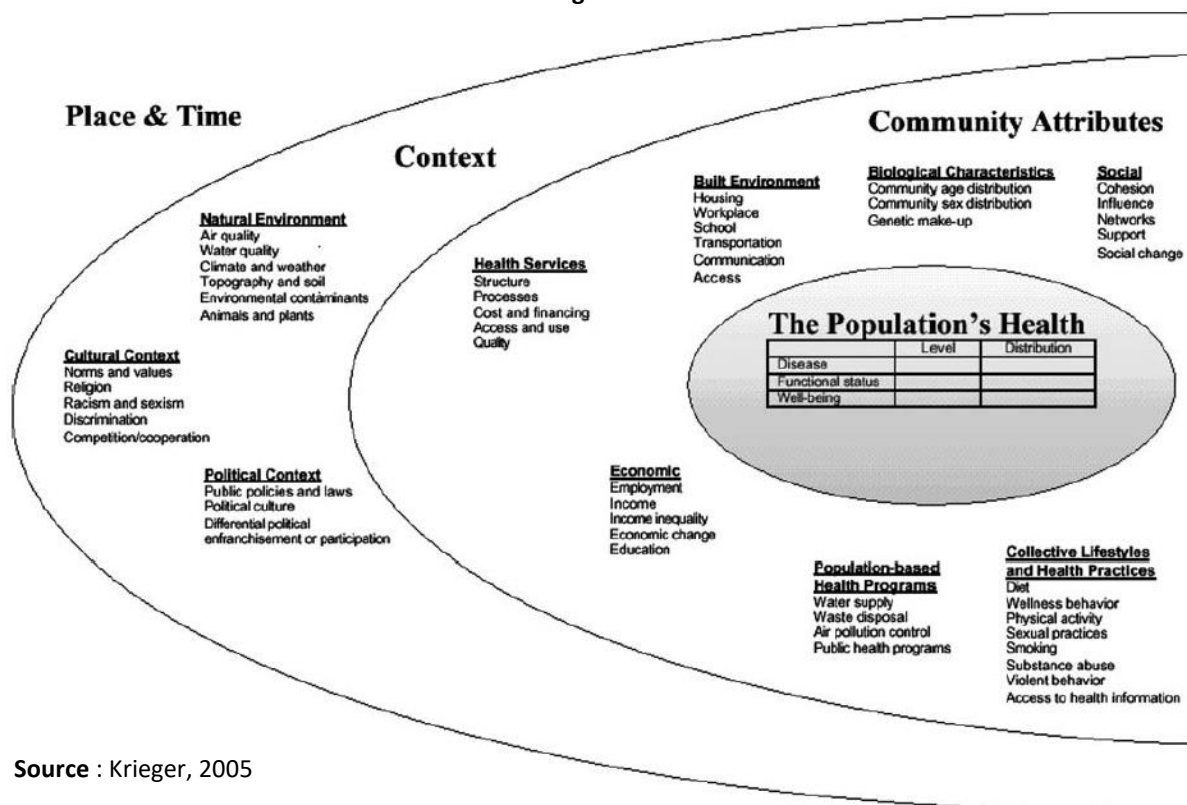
Place & Time

Context

Community Attributes

Natural Environment
Air quality
Water quality
Climate and weather
Topography and soil
Environmental contaminants
Animals and plants

Cultural Context
Norms and values
Religion
Racism and sexism
Discrimination
Competition/cooperation

Political Context
Public policies and laws
Political culture
Differential political enfranchisement or participation

Health Services
Structure
Processes
Cost and financing
Access and use
Quality

Built Environment
Housing
Workplace
School
Transportation
Communication
Access

Biological Characteristics
Community age distribution
Community sex distribution
Genetic make-up

Social
Cohesion
Influence
Networks
Support
Social change

The Population's Health

| | Level | Distribution |
|---|---|---|
| Disease | | |
| Functional status | | |
| Well-being | | |

Economic
Employment
Income
Income inequality
Economic change
Education

Population-based Health Programs
Water supply
Waste disposal
Air pollution control
Public health programs

Collective Lifestyles and Health Practices
Diet
Wellness behavior
Physical activity
Sexual practices
Smoking
Substance abuse
Violent behavior
Access to health information

Source : Krieger, 2005